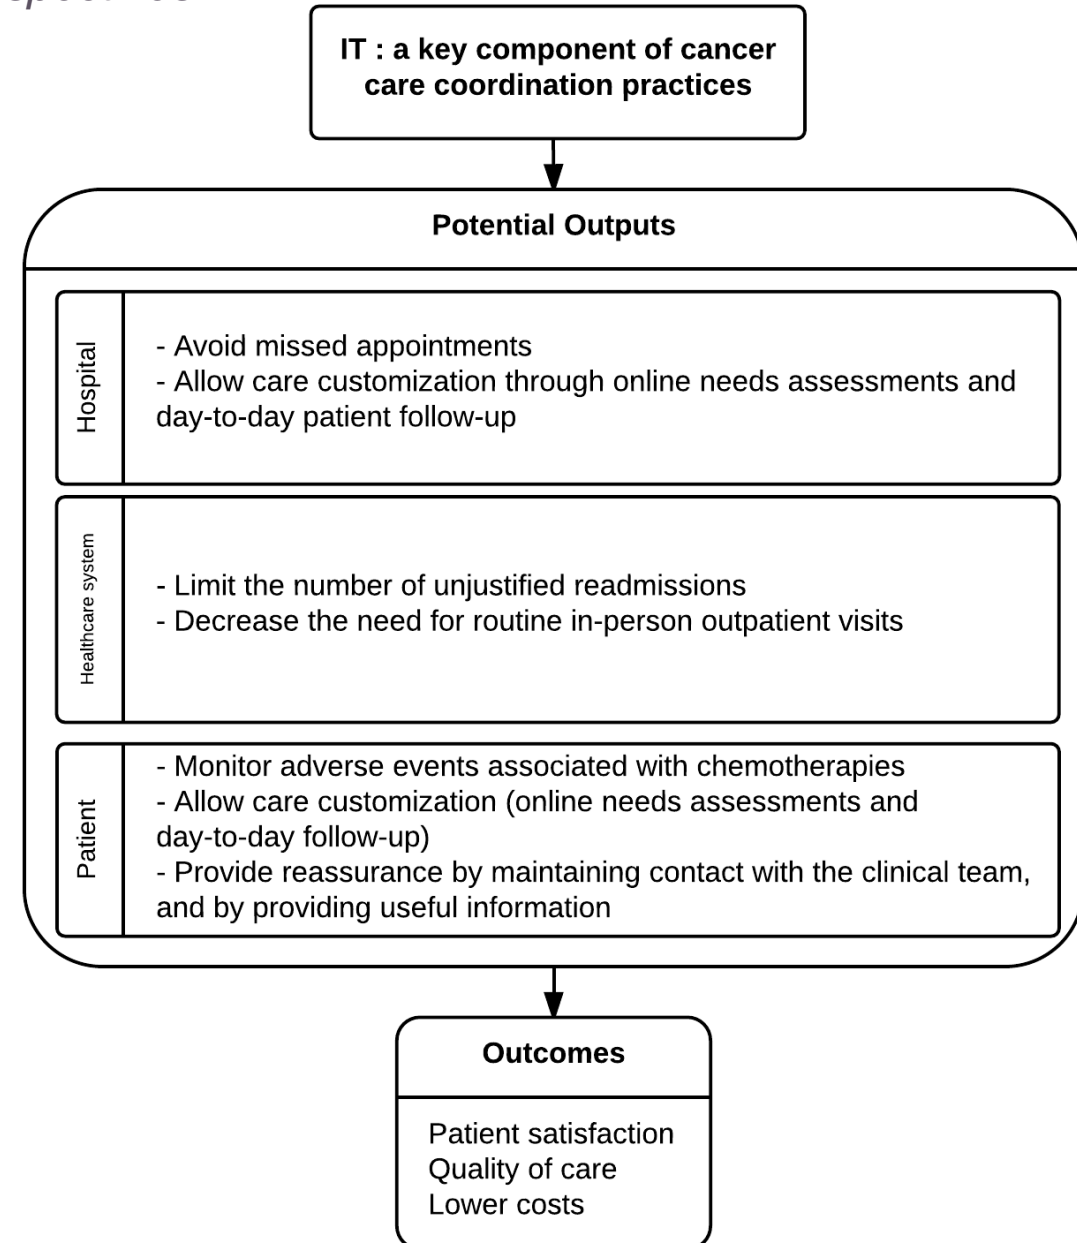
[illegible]

IT : a key component of cancer care coordination practices

Potential Outputs

Hospital

- Avoid missed appointments
- Allow care customization through online needs assessments and day-to-day patient follow-up

Healthcare system

- Limit the number of unjustified readmissions
- Decrease the need for routine in-person outpatient visits

Patient

- Monitor adverse events associated with chemotherapies
- Allow care customization (online needs assessments and day-to-day follow-up)
- Provide reassurance by maintaining contact with the clinical team, and by providing useful information

Outcomes

Patient satisfaction
Quality of care
Lower costs